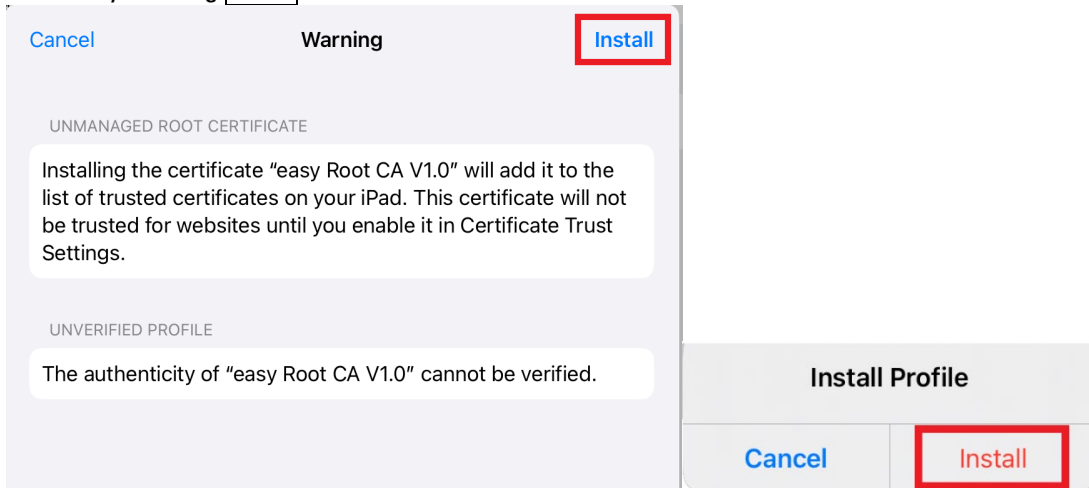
Cancel Warning Install

UNMANAGED ROOT CERTIFICATE

Installing the certificate “easy Root CA V1.0” will add it to the list of trusted certificates on your iPad. This certificate will not be trusted for websites until you enable it in Certificate Trust Settings.

UNVERIFIED PROFILE

The authenticity of “easy Root CA V1.0” cannot be verified.

Install Profile

Cancel Install